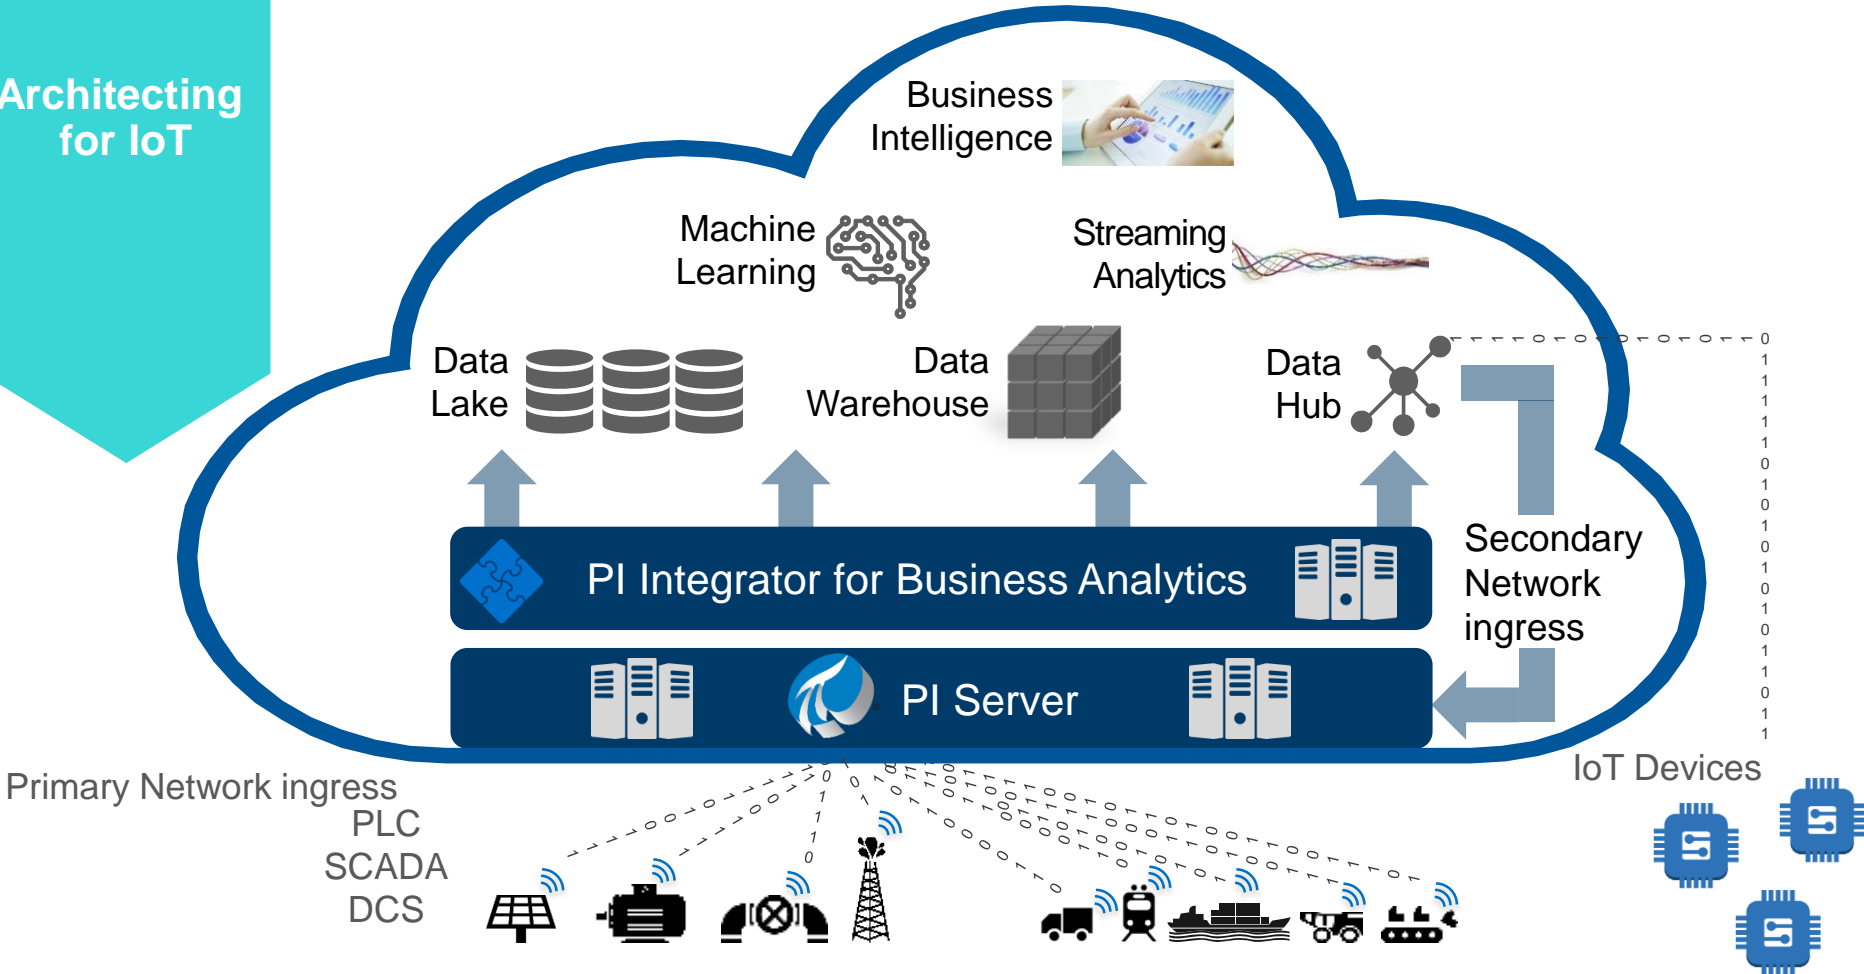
Architecting for IoT

Business Intelligence

Machine Learning

Streaming Analytics

Data Lake

Data Warehouse

Data Hub

0
1
1
1
1
1
0
1
0
1
0
1
0
1
0
1
1
0
1
1

Secondary Network ingress

PI Integrator for Business Analytics

PI Server

Primary Network ingress
PLC
SCADA
DCS

IoT Devices